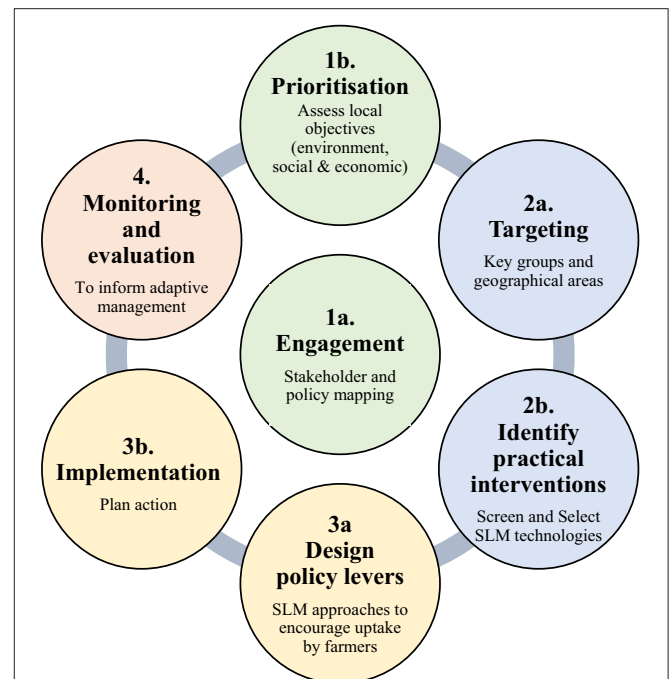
1b.
Prioritisation
Assess local objectives (environment, social & economic)

2a.
Targeting
Key groups and geographical areas

2b.
Identify practical interventions
Screen and Select SLM technologies

3a
Design policy levers
SLM approaches to encourage uptake by farmers

3b.
Implementation
Plan action

4.
Monitoring and evaluation
To inform adaptive management

1a.
Engagement
Stakeholder and policy mapping